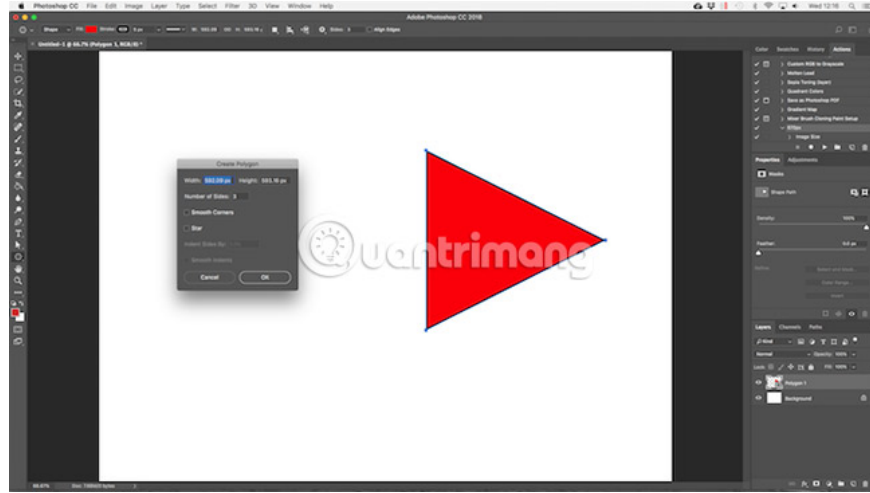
Photoshop CC File Edit Image Layer Type Select Filter 3D View Window Help

Adobe Photoshop CC 2018

Wed 12:18

Shape Fill Stroke Sides: 3 Align Edges

Untitled-1 @ 66.7% (Polygon 1, RGB/8) *

Create Polygon

Width: 583.09 px Height: 503.16 px

Number of Sides: 3

Smooth Corners

Star

Indent Sides By:

Smooth Indents

Cancel OK

Quantrimang

Color Swatches History Actions

Custom RGB to Grayscale

Molten Lead

Sepia Toning (layer)

Quadrant Colors

Save as Photoshop PDF

Gradient Map

Mixer Brush Cloning Paint Setup

RTSim

Image Size

Properties Adjustments

Masks

Shape Path

Density: 100%

Feather: 0.0 px

Refine:

Select and Mask...

Color Range...

Invert

Layers Channels Paths

Kind

Normal Opacity: 100%

Lock: Fill: 100%

Polygon 1

Background

66.67% Doc: